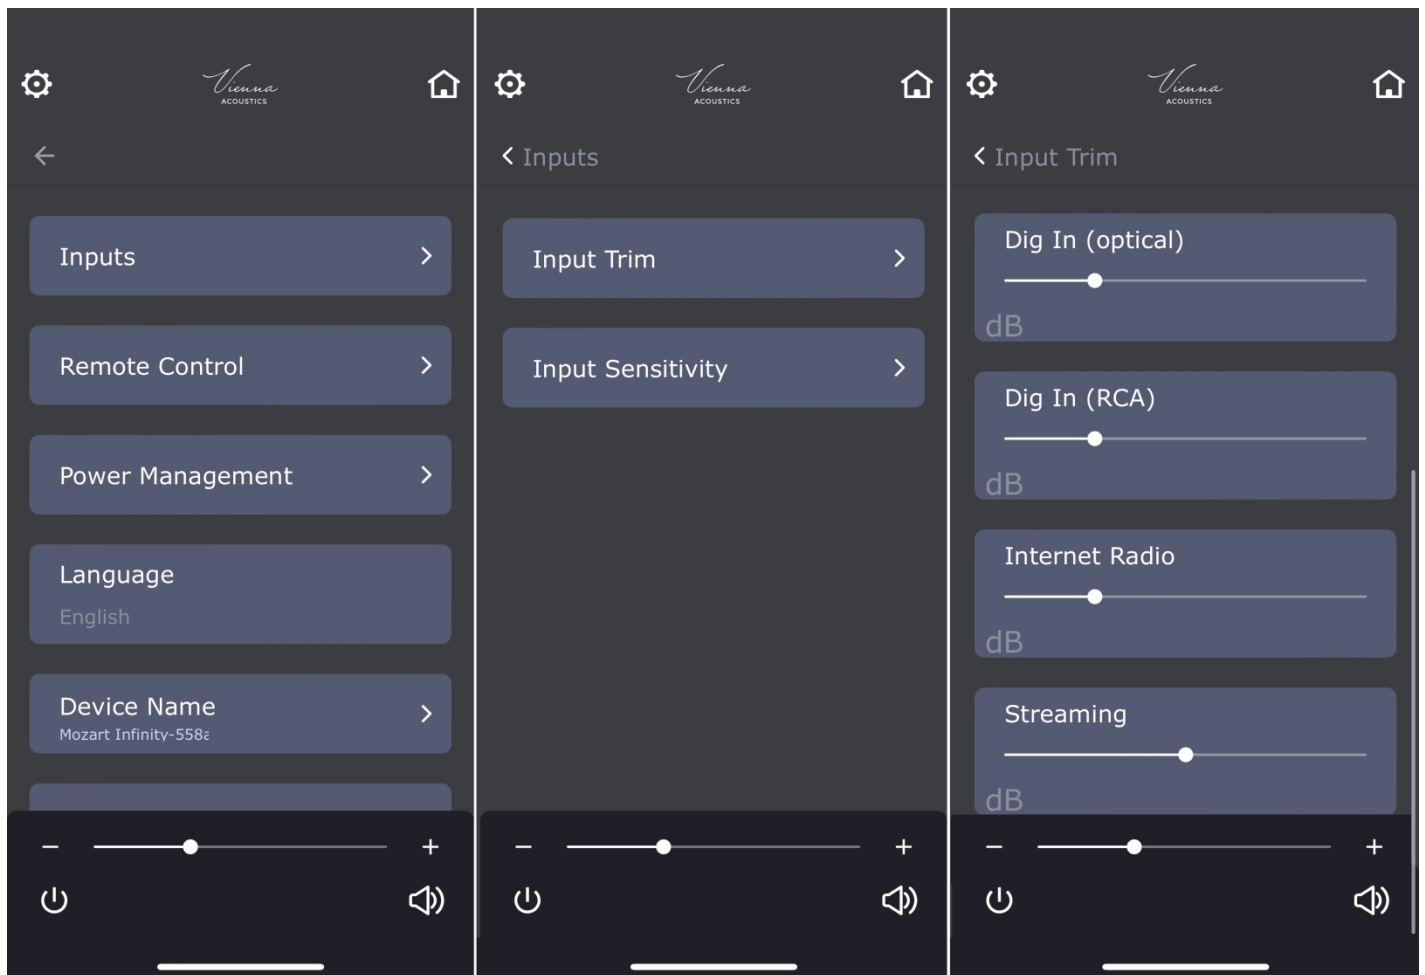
Vienna ACOUSTICS

Inputs

Remote Control

Power Management

Language
English

Device Name
Mozart Infinity-558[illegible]

−
+

Vienna ACOUSTICS

Inputs

Input Trim

Input Sensitivity

−
+

Vienna ACOUSTICS

Input Trim

Dig In (optical)
dB

Dig In (RCA)
dB

Internet Radio
dB

Streaming
dB

−
+